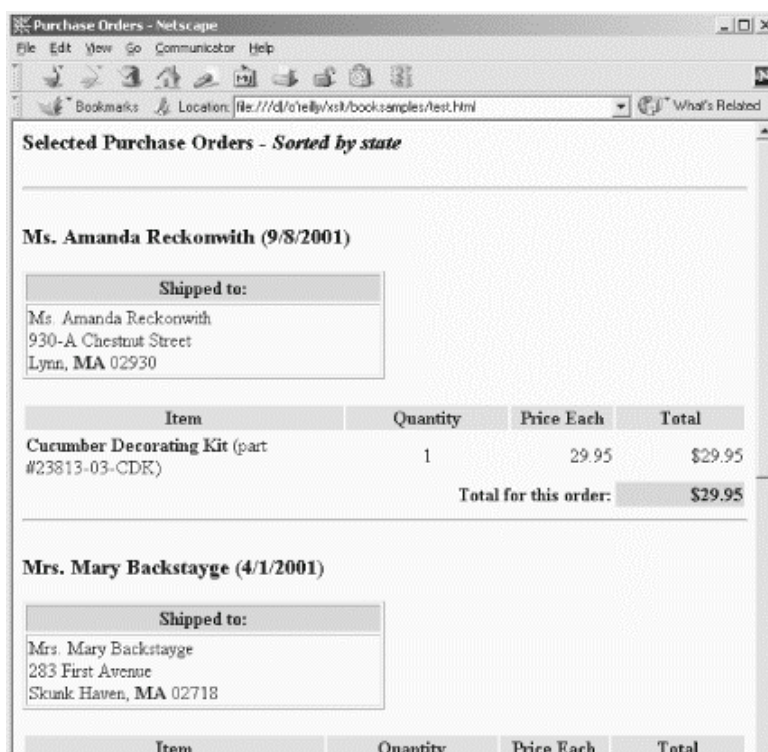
Purchase Orders - Netscape

File Edit View Go Communicator Help

Bookmarks Location: file:///d|/o'reilly/xslt/booksamples/test.html What's Related

**Selected Purchase Orders** - ***Sorted by state***

**Ms. Amanda Reckonwith (9/8/2001)**

| **Shipped to:** |
|---|
| Ms. Amanda Reckonwith<br>930-A Chestnut Street<br>Lynn, **MA** 02930 |

| Item | Quantity | Price Each | Total |
|---|---|---|---|
| **Cucumber Decorating Kit** (part #23813-03-CDK) | 1 | 29.95 | \$29.95 |
| | | **Total for this order:** | **\$29.95** |

**Mrs. Mary Backstayge (4/1/2001)**

| **Shipped to:** |
|---|
| Mrs. Mary Backstayge<br>283 First Avenue<br>Skunk Haven, **MA** 02718 |

| Item | Quantity | Price Each | Total |
|---|---|---|---|